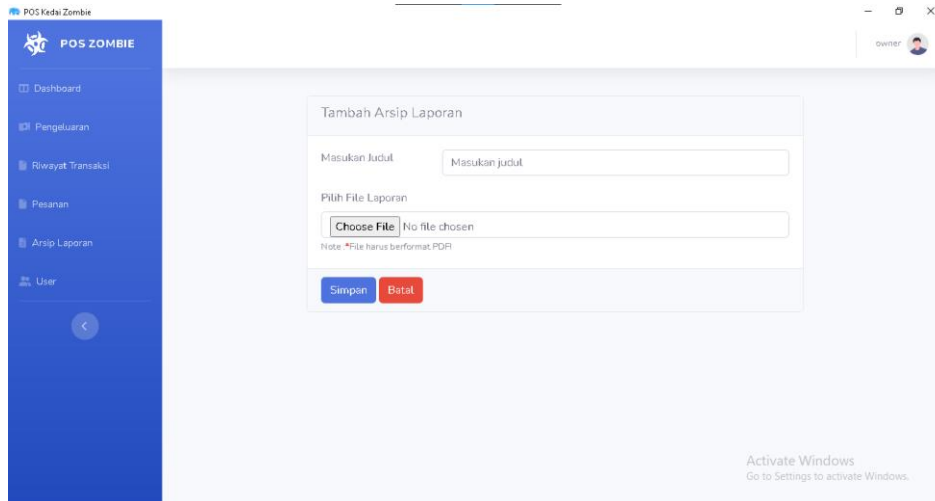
POS Kedai Zombie

POS ZOMBIE

owner

Dashboard

Pengeluaran

Riwayat Transaksi

Pesanan

Arsip Laporan

User

Tambah Arsip Laporan

Masukan Judul

Masukan judul

Pilih File Laporan

Choose File No file chosen

Note :*File harus berformat.PDF!

Simpan Batal

Activate Windows
Go to Settings to activate Windows.